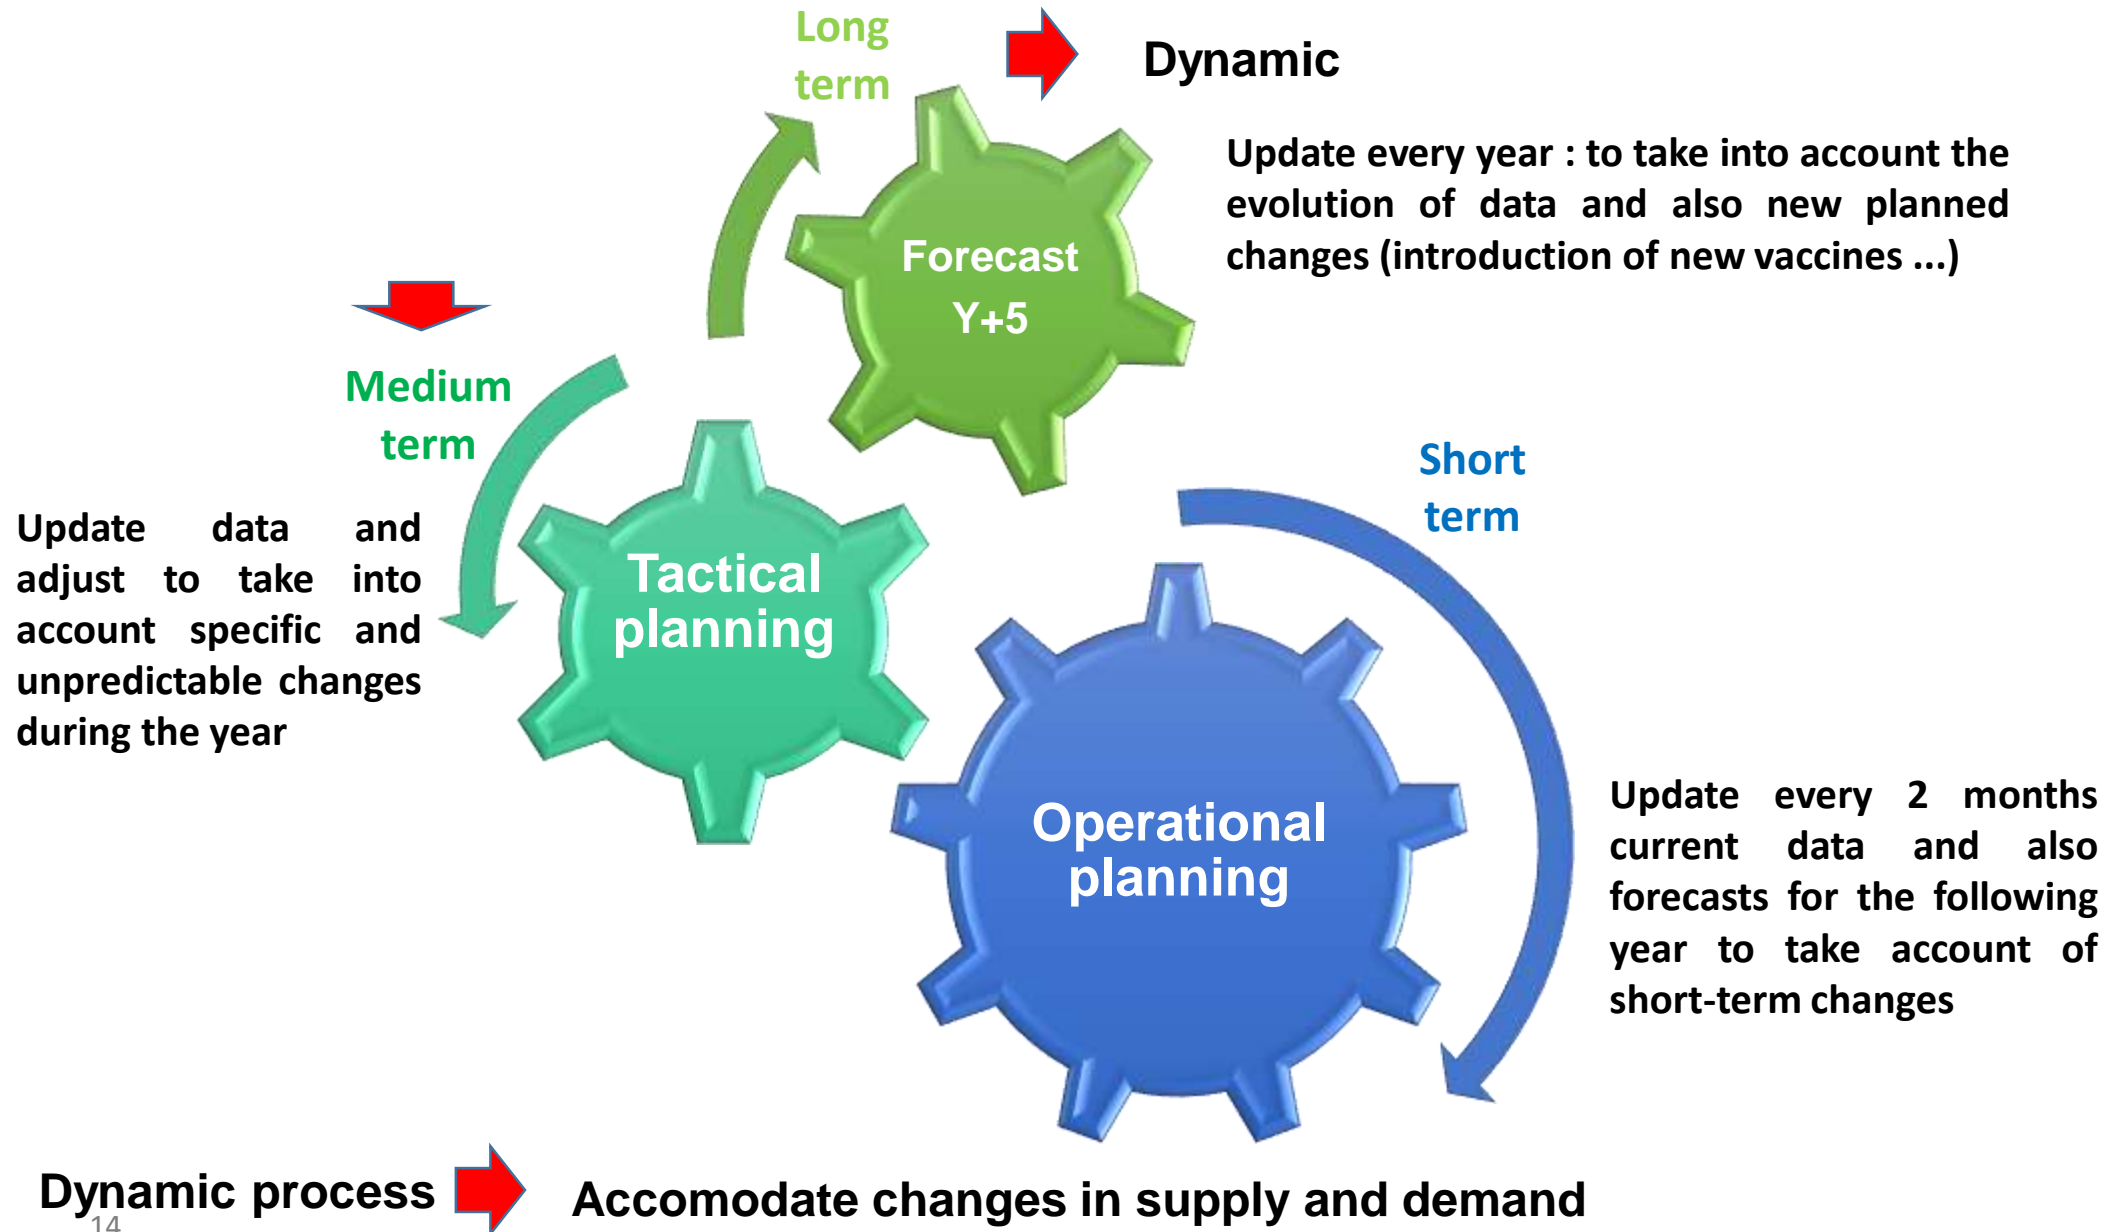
Long term

Dynamic

Update every year : to take into account the evolution of data and also new planned changes (introduction of new vaccines ...)

Forecast Y+5

Medium term

Update data and adjust to take into account specific and unpredictable changes during the year

Tactical planning

Short term

Operational planning

Update every 2 months current data and also forecasts for the following year to take account of short-term changes

Dynamic process

Accomodate changes in supply and demand

14